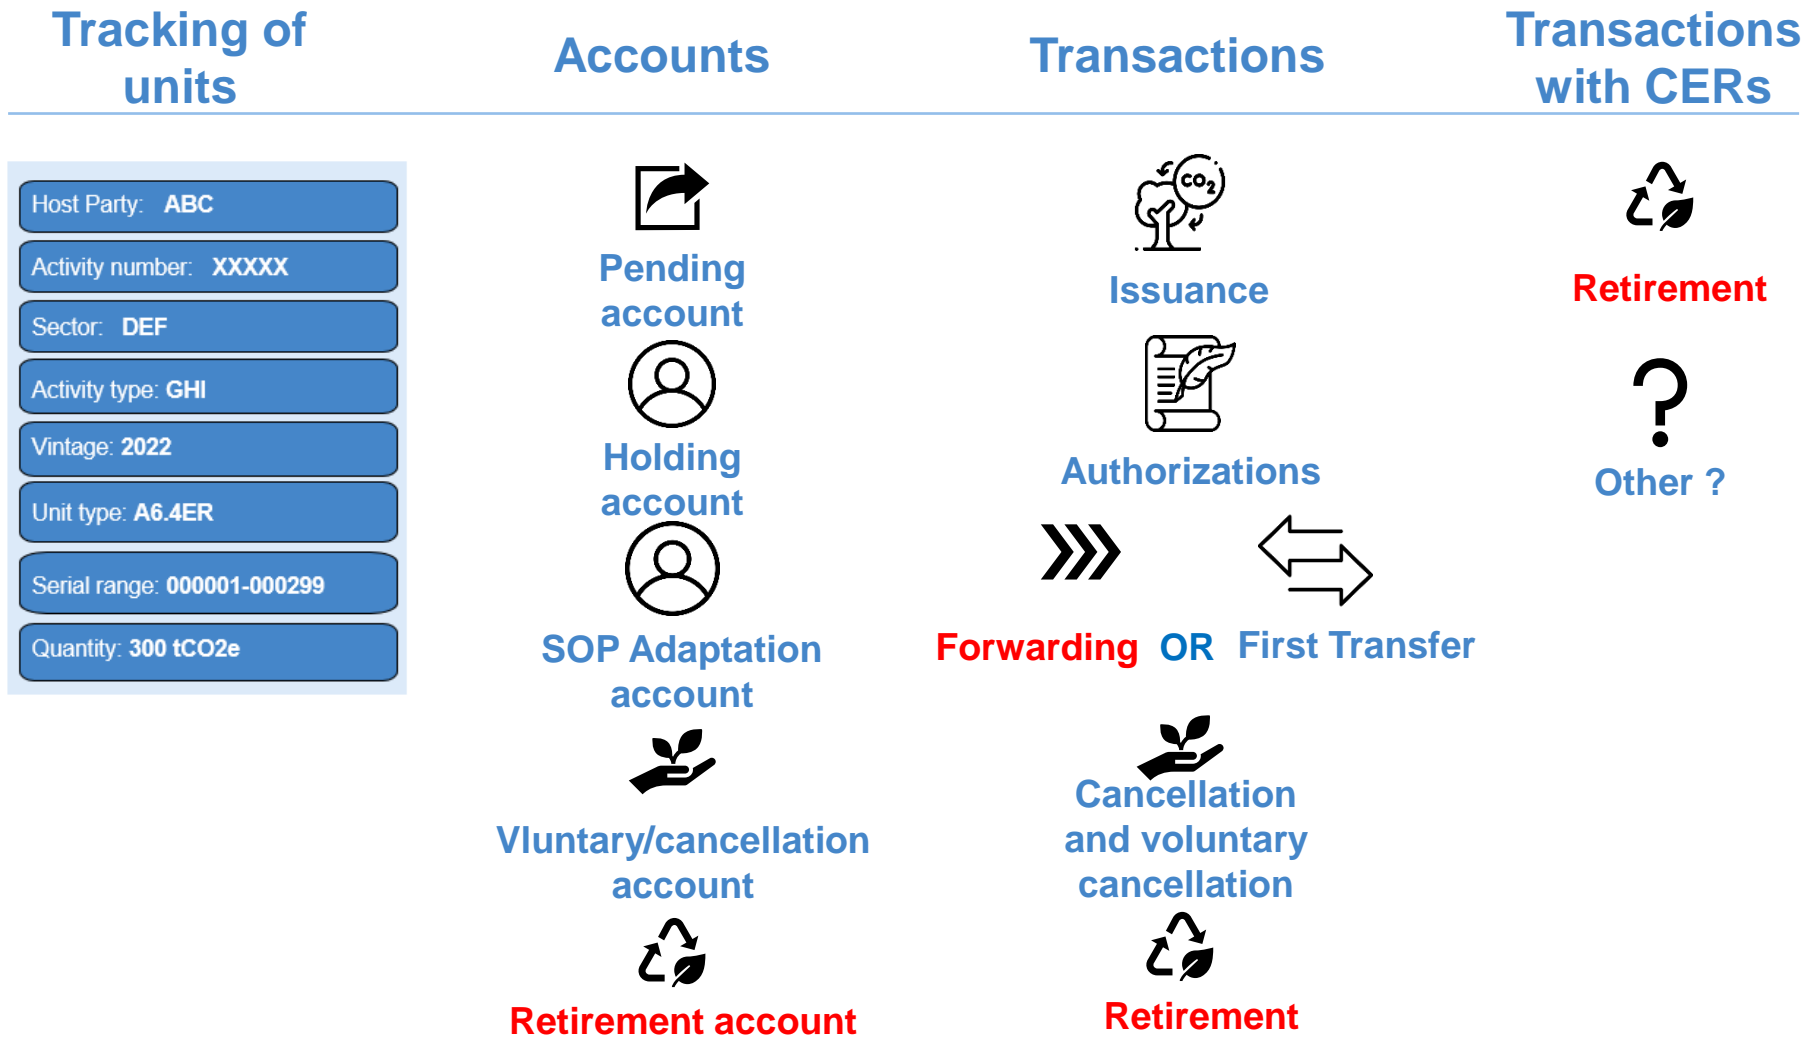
Tracking of units

Accounts

Transactions

Transactions with CERs

Host Party: ABC

Activity number: XXXXX

Sector: DEF

Activity type: GHI

Vintage: 2022

Unit type: A6.4ER

Serial range: 000001-000299

Quantity: 300 tCO2e

Pending account

Holding account

SOP Adaptation account

Vluntary/cancellation account

Retirement account

$CO_2$

Issuance

Authorizations

Forwarding OR First Transfer

Cancellation and voluntary cancellation

Retirement

Retirement

Other ?